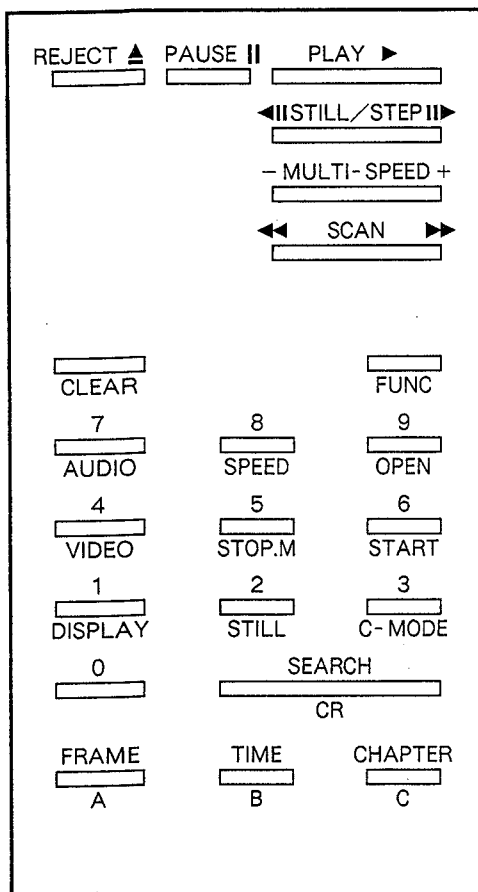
REJECT ▲ PAUSE II PLAY ▶

◀II STILL/STEP II▶

– MULTI-SPEED +

◀◀ SCAN ▶▶

CLEAR

FUNC

7
AUDIO

8
SPEED

9
OPEN

4
VIDEO

5
STOP.M

6
START

1
DISPLAY

2
STILL

3
C-MODE

0

SEARCH
CR

FRAME
A

TIME
B

CHAPTER
C